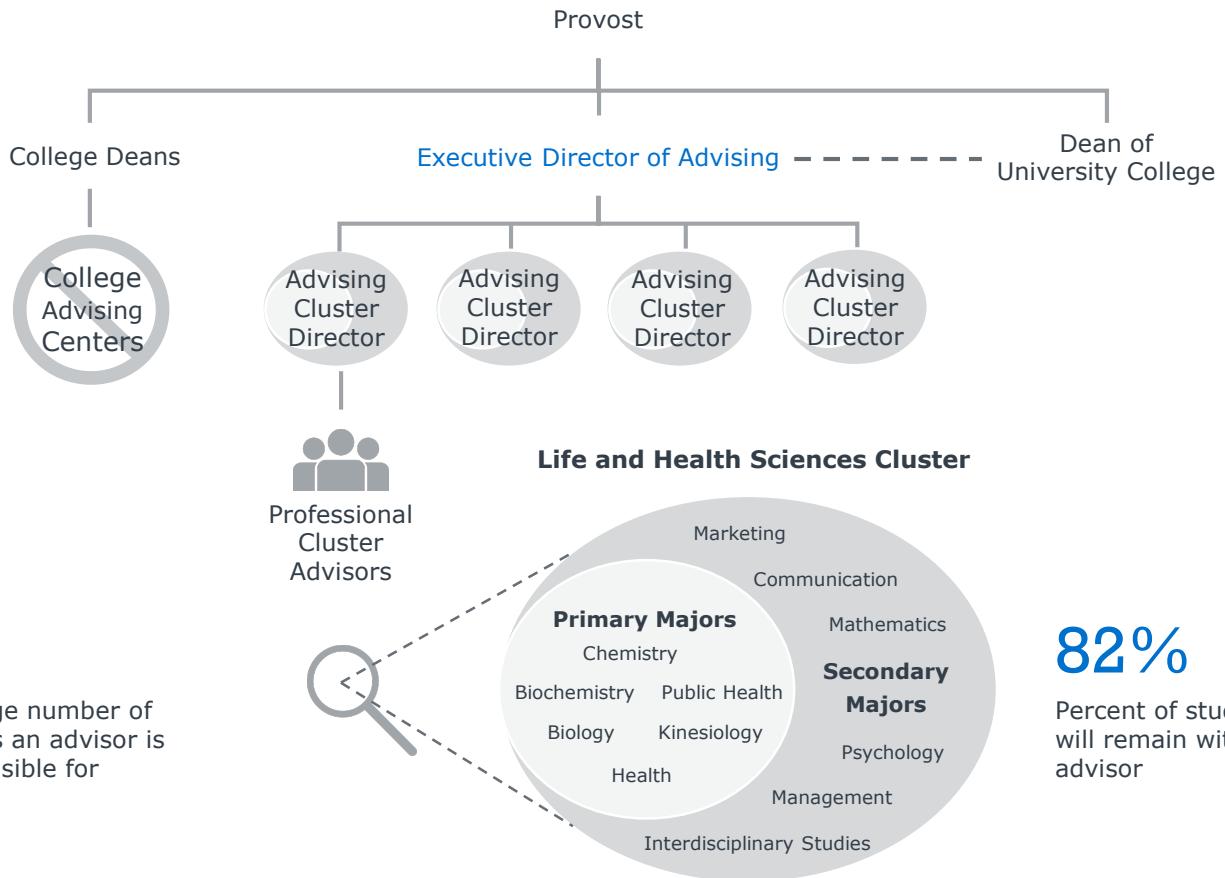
Provost

College Deans

Executive Director of Advising

Dean of University College

College Advising Centers

Advising Cluster Director

Advising Cluster Director

Advising Cluster Director

Advising Cluster Director

Professional Cluster Advisors

Life and Health Sciences Cluster

Marketing

Communication

Mathematics

Primary Majors

Chemistry

Biochemistry

Public Health

Biology

Kinesiology

Health

Secondary Majors

Psychology

Management

Interdisciplinary Studies

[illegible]ge number of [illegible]s an advisor is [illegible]sible for

82%

Percent of stu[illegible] will remain wi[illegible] advisor